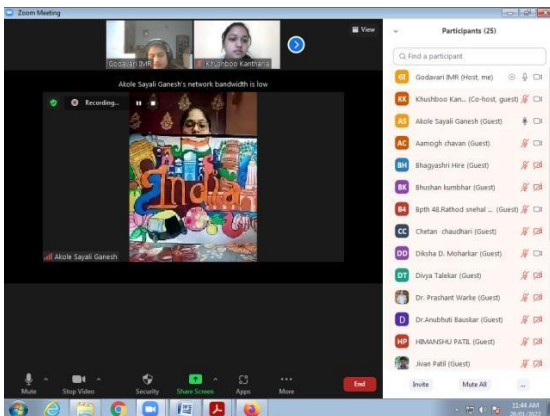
Zoom Meeting

Godavari IMR

Khushboo Kantharia

View

Akole Sayali Ganesh's network bandwidth is low

Recording...

India

Akole Sayali Ganesh

Participants (25)

Find a participant

GI Godavari IMR (Host, me)

KK Khushboo Kan... (Co-host, guest)

AS Akole Sayali Ganesh (Guest)

AC Aamogh chavan (Guest)

BH Bhagyashri Hire (Guest)

BK Bhushan kumbhar (Guest)

B4 Bpth 48.Rathod snehal ... (Guest)

CC Chetan chaudhari (Guest)

DD Diksha D. Moharkar (Guest)

DT Divya Talekar (Guest)

Dr. Prashant Warke (Guest)

D Dr.Anubhuti Bauskar (Guest)

HP HIMANSHU PATIL (Guest)

Jivan Patil (Guest)

Invite

Mute All

...

Mute

Stop Video

Security

Share Screen

Apps

More

End

11:44 AM
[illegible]